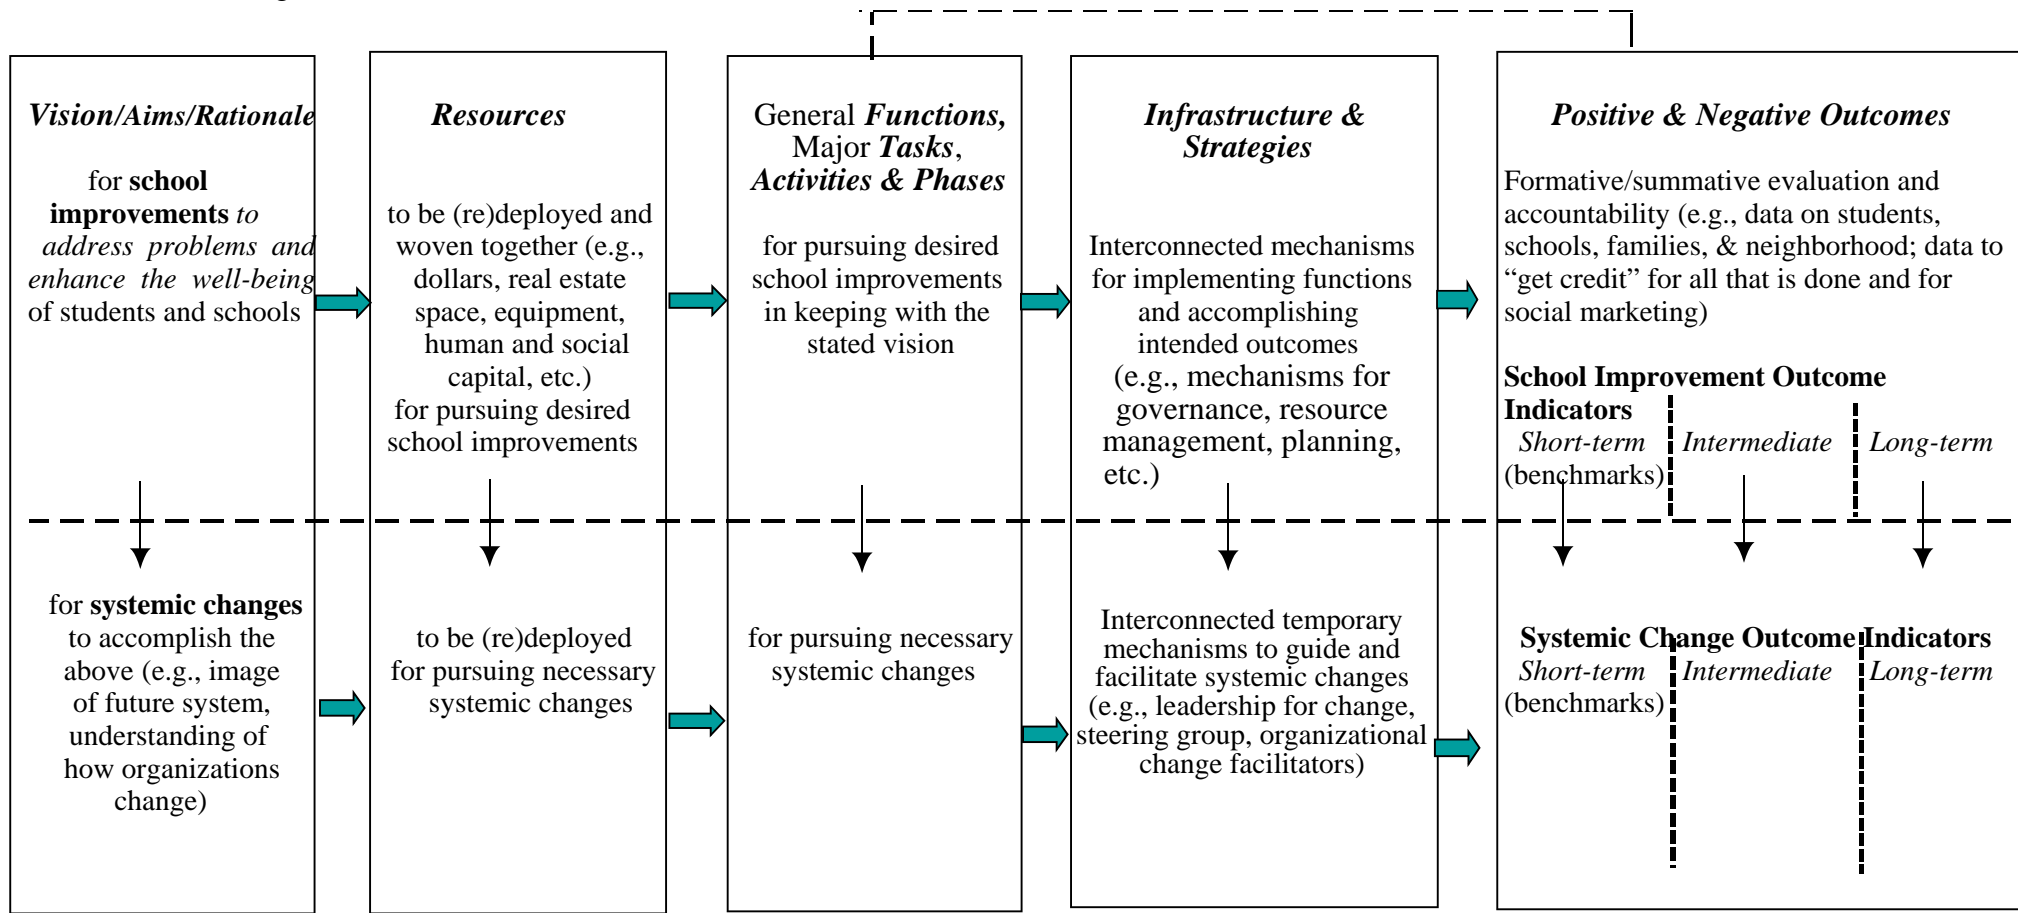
*Vision/Aims/Rationale*

for **school improvements** *to address problems and enhance the well-being* of students and schools

for **systemic changes** to accomplish the above (e.g., image of future system, understanding of how organizations change)

*Resources*

to be (re)deployed and woven together (e.g., dollars, real estate space, equipment, human and social capital, etc.) for pursuing desired school improvements

to be (re)deployed for pursuing necessary systemic changes

General *Functions,* Major *Tasks*, *Activities & Phases*

for pursuing desired school improvements in keeping with the stated vision

for pursuing necessary systemic changes

*Infrastructure & Strategies*

Interconnected mechanisms for implementing functions and accomplishing intended outcomes (e.g., mechanisms for governance, resource management, planning, etc.)

Interconnected temporary mechanisms to guide and facilitate systemic changes (e.g., leadership for change, steering group, organizational change facilitators)

*Positive & Negative Outcomes*

Formative/summative evaluation and accountability (e.g., data on students, schools, families, & neighborhood; data to "get credit" for all that is done and for social marketing)

**School Improvement Outcome Indicators**

*Short-term* (benchmarks) | *Intermediate* | *Long-term*

**Systemic Change Outcome Indicators**

*Short-term* (benchmarks) | *Intermediate* | *Long-term*